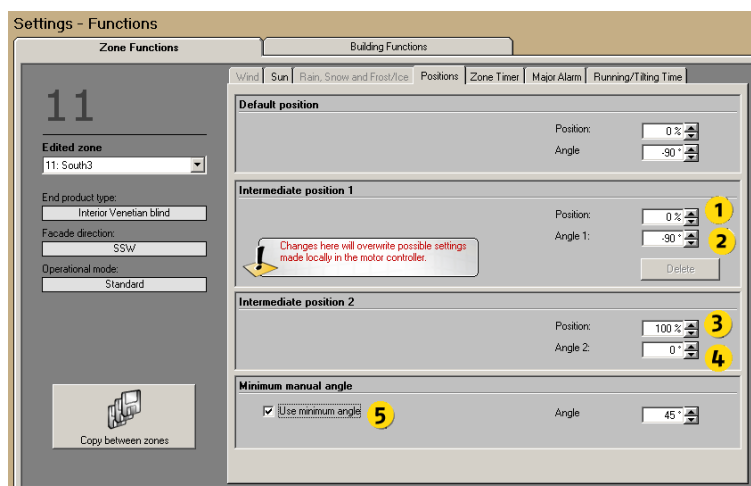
Settings - Functions

Zone Functions

Building Functions

11

Edited zone

11: South3

End product type:

Interior Venetian blind

Facade direction:

SSW

Operational mode:

Standard

Copy between zones

Wind | Sun | Rain, Snow and Frost/Ice | Positions | Zone Timer | Major Alarm | Running/Tilting Time

Default position

Position: 0 %

Angle -90 °

Intermediate position 1

Position: 0 % 1

Angle 1: -90 ° 2

Changes here will overwrite possible settings made locally in the motor controller.

Delete

Intermediate position 2

Position: 100 % 3

Angle 2: 0 ° 4

Minimum manual angle

Use minimum angle 5

Angle 45 °